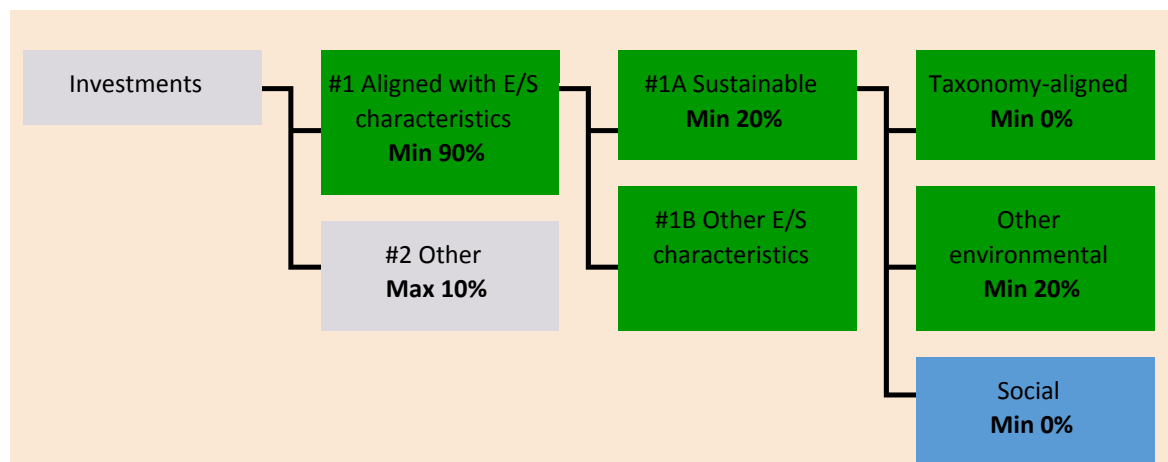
Investments

#1 Aligned with E/S characteristics
**Min 90%**

#2 Other
**Max 10%**

#1A Sustainable
**Min 20%**

#1B Other E/S characteristics

Taxonomy-aligned
**Min 0%**

Other environmental
**Min 20%**

Social
**Min 0%**